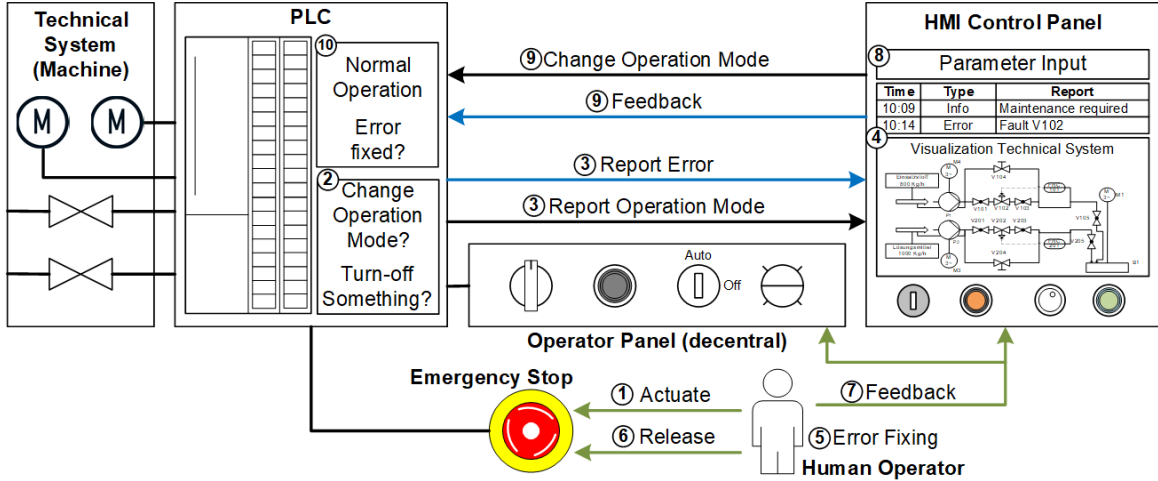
Technical System (Machine)

M M

PLC

10 Normal Operation

Error fixed?

2 Change Operation Mode?

Turn-off Something?

HMI Control Panel

9 Change Operation Mode

9 Feedback

3 Report Error

3 Report Operation Mode

8 Parameter Input

| Time | Type | Report |
|---|---|---|
| 10:09 | Info | Maintenance required |
| 10:14 | Error | Fault V102 |

4 Visualization Technical System

M4 M1 V104 V101 V102 V103 V105 P1 V201 V202 V203 V205 P2 V204 M3 B1

Auto Off

Operator Panel (decentral)

Emergency Stop

1 Actuate

6 Release

7 Feedback

5 Error Fixing

Human Operator